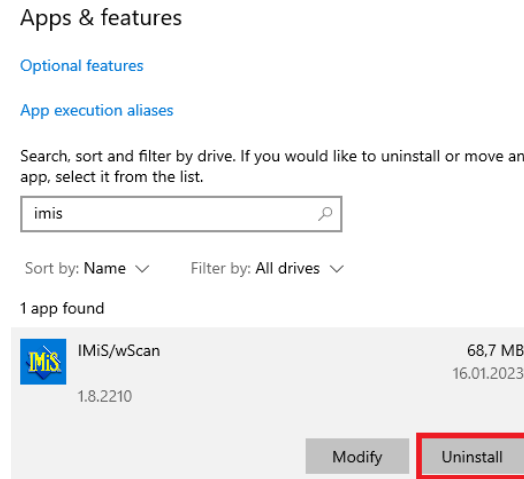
Apps & features

Optional features

App execution aliases

Search, sort and filter by drive. If you would like to uninstall or move an app, select it from the list.

imis

Sort by: Name

Filter by: All drives

1 app found

IMiS

IMiS/wScan

68,7 MB

16.01.2023

1.8.2210

Modify

Uninstall